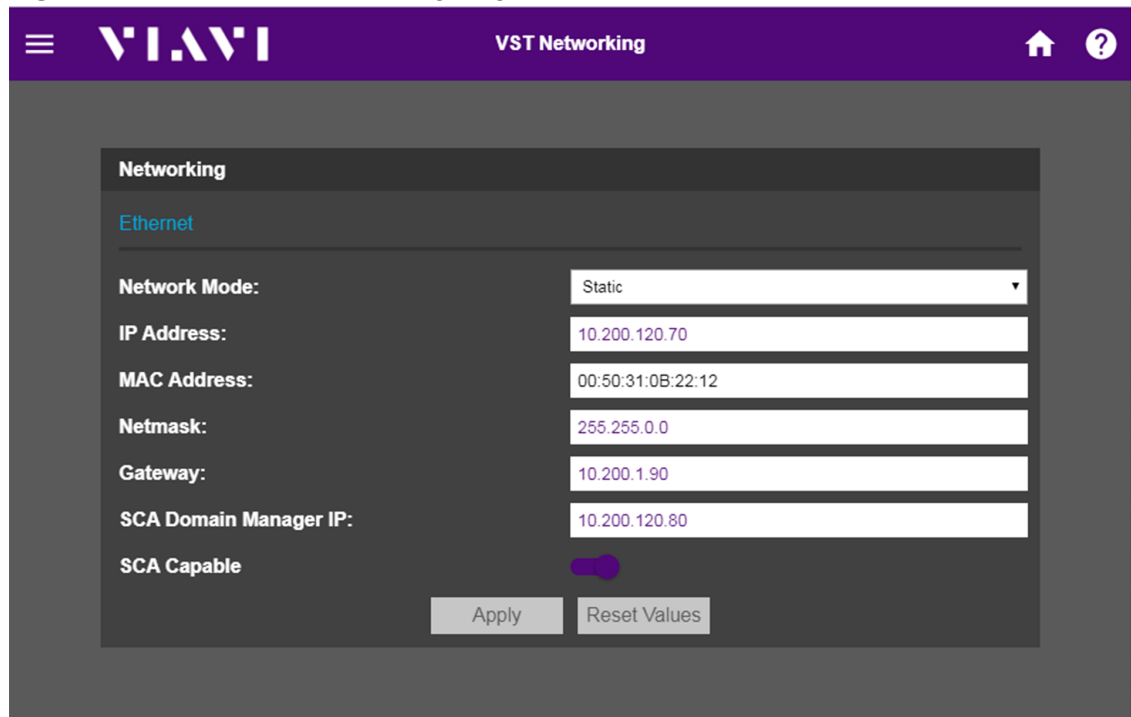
VIAVI
VST Networking

Networking

Ethernet

| | |
|---|---|
| Network Mode: | Static |
| IP Address: | 10.200.120.70 |
| MAC Address: | 00:50:31:0B:22:12 |
| Netmask: | 255.255.0.0 |
| Gateway: | 10.200.1.90 |
| SCA Domain Manager IP: | 10.200.120.80 |
| SCA Capable | |

Apply Reset Values